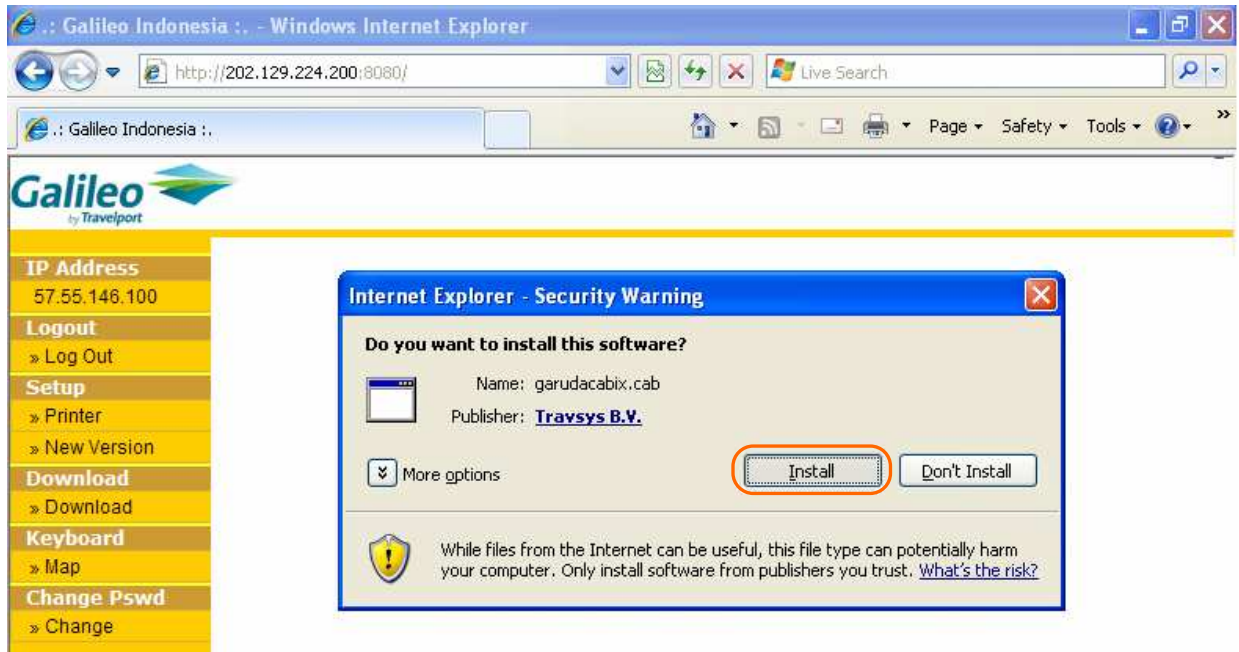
.: Galileo Indonesia :. - Windows Internet Explorer

http://202.129.224.200:8080/

Live Search

.: Galileo Indonesia :.

Page ▾ Safety ▾ Tools ▾

Galileo by Travelport

IP Address
57.55.146.100
Logout
» Log Out
Setup
» Printer
» New Version
Download
» Download
Keyboard
» Map
Change Pswd
» Change

Internet Explorer - Security Warning

Do you want to install this software?

Name: garudacabix.cab

Publisher: Travsys B.V.

More options

Install

Don't Install

While files from the Internet can be useful, this file type can potentially harm your computer. Only install software from publishers you trust. What's the risk?